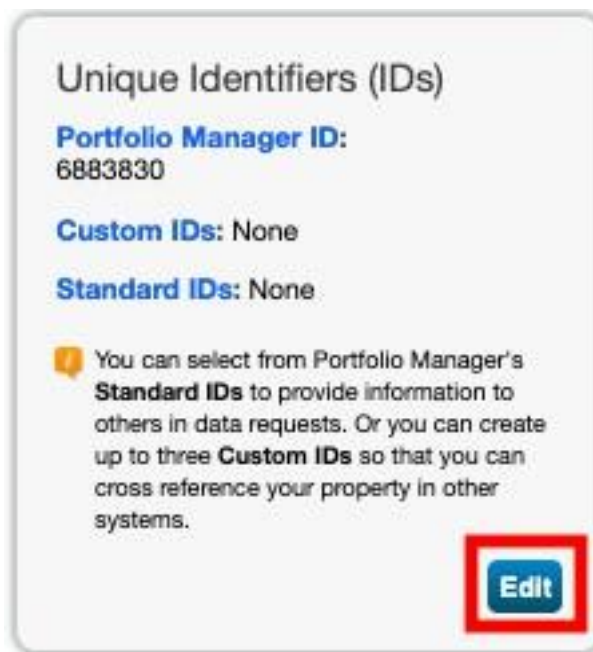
Unique Identifiers (IDs)

Portfolio Manager ID:
6883830

Custom IDs: None

Standard IDs: None

You can select from Portfolio Manager's Standard IDs to provide information to others in data requests. Or you can create up to three Custom IDs so that you can cross reference your property in other systems.

Edit